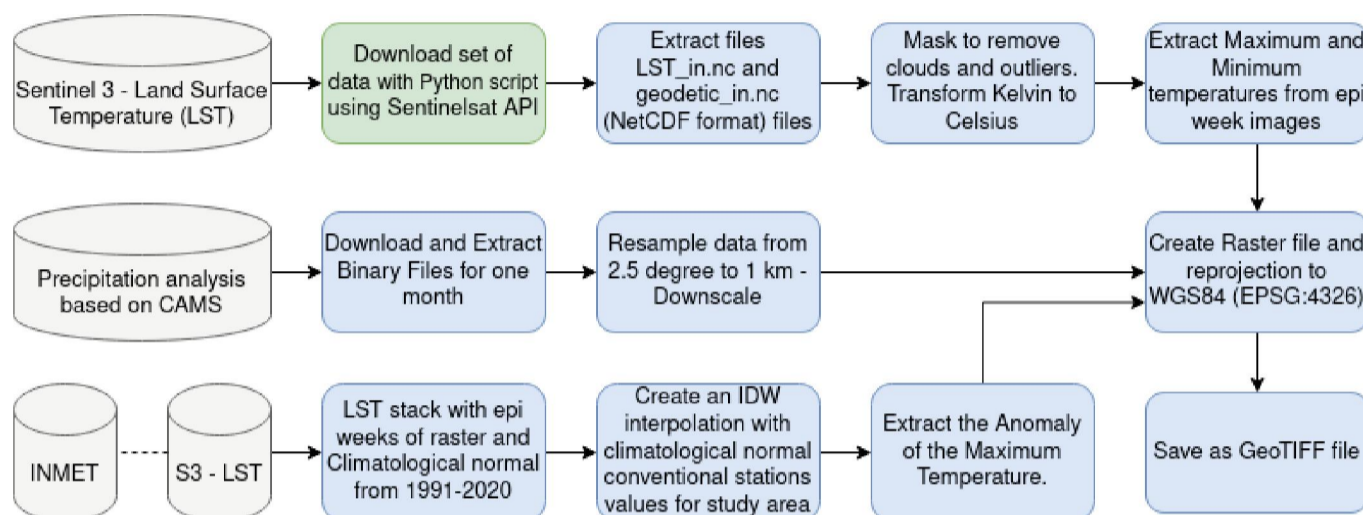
Sentinel 3 - Land Surface Temperature (LST)

Download set of data with Python script using Sentinelsat API

Extract files LST_in.nc and geodetic_in.nc (NetCDF format) files

Mask to remove clouds and outliers. Transform Kelvin to Celsius

Extract Maximum and Minimum temperatures from epi week images

Precipitation analysis based on CAMS

Download and Extract Binary Files for one month

Resample data from 2.5 degree to 1 km - Downscale

Create Raster file and reprojection to WGS84 (EPSG:4326)

INMET

S3 - LST

LST stack with epi weeks of raster and Climatological normal from 1991-2020

Create an IDW interpolation with climatological normal conventional stations values for study area

Extract the Anomaly of the Maximum Temperature.

Save as GeoTIFF file